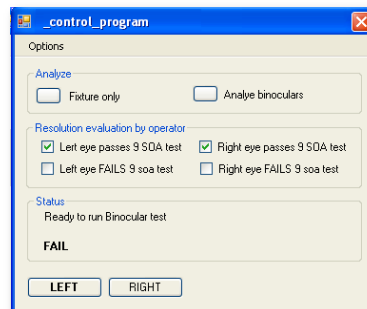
_control_program

Options

Analyze

Fixture only

Analye binoculars

Resolution evaluation by operator

Left eye passes 9 SOA test

Right eye passes 9 SOA test

Left eye FAILS 9 soa test

Right eye FAILS 9 soa test

Status

Ready to run Binocular test

FAIL

LEFT

RIGHT